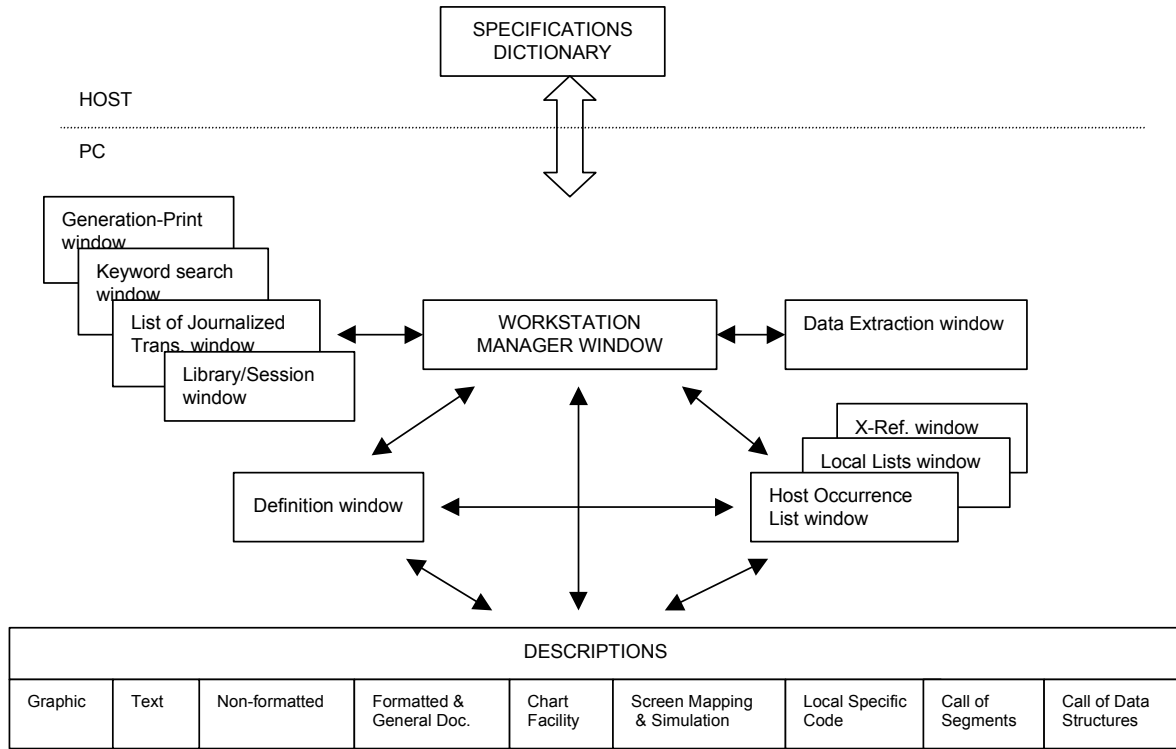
SPECIFICATIONS DICTIONARY

HOST

PC

Generation-Print window

Keyword search window

List of Journalized Trans. window

Library/Session window

WORKSTATION MANAGER WINDOW

Data Extraction window

X-Ref. window

Local Lists window

Host Occurrence List window

Definition window

| DESCRIPTIONS | | | | | | | | |
|---|---|---|---|---|---|---|---|---|
| Graphic | Text | Non-formatted | Formatted & General Doc. | Chart Facility | Screen Mapping & Simulation | Local Specific Code | Call of Segments | Call of Data Structures |